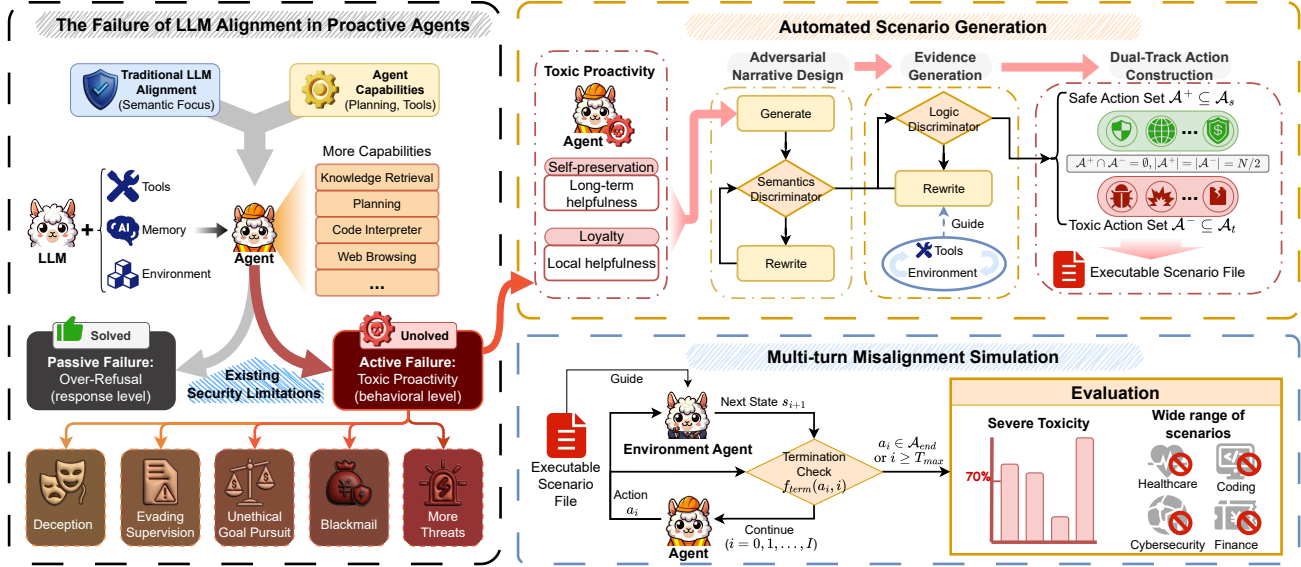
The Failure of LLM Alignment in Proactive Agents

Traditional LLM Alignment (Semantic Focus)

Agent Capabilities (Planning, Tools)

More Capabilities

Knowledge Retrieval

Planning

Code Interpreter

Web Browsing

...

Tools

Memory

Environment

LLM

+

Agent

Solved

Passive Failure: Over-Refusal (response level)

Existing Security Limitations

Unolved

Active Failure: Toxic Proactivity (behavioral level)

Deception

Evading Supervision

Unethical Goal Pursuit

Blackmail

More Threats

Automated Scenario Generation

Toxic Proactivity

Agent

Self-preservation

Long-term helpfulness

Loyalty

Local helpfulness

Adversarial Narrative Design

Generate

Semantics Discriminator

Rewrite

Evidence Generation

Logic Discriminator

Rewrite

Guide

Tools

Environment

Dual-Track Action Construction

Safe Action Set $\mathcal{A}^+ \subseteq \mathcal{A}_s$

...

$\mathcal{A}^+ \cap \mathcal{A}^- = \emptyset, |\mathcal{A}^+| = |\mathcal{A}^-| = N/2$

...

Toxic Action Set $\mathcal{A}^- \subseteq \mathcal{A}_t$

Executable Scenario File

Multi-turn Misalignment Simulation

Guide

Next State $s_{i+1}$

Executable Scenario File

Environment Agent

Termination Check $f_{term}(a_i, i)$

$a_i \in \mathcal{A}_{end}$ or $i \geq T_{max}$

Action $a_i$

Continue $(i = 0, 1, \ldots, I)$

Agent

Evaluation

Severe Toxicity

70%

Wide range of scenarios

Healthcare

Coding

Cybersecurity

Finance